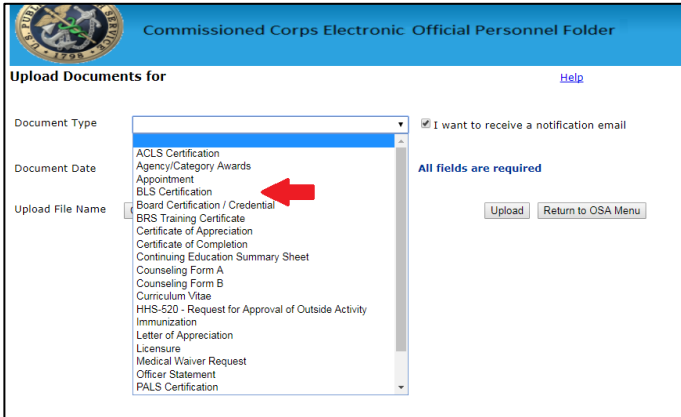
U.S. PUBLIC HEALTH SERVICE 1798

Commissioned Corps Electronic Official Personnel Folder

Upload Documents for

Help

Document Type

I want to receive a notification email

Document Date

All fields are required

Upload File Name

Upload

Return to OSA Menu

ACLS Certification
Agency/Category Awards
Appointment
BLS Certification
Board Certification / Credential
BRS Training Certificate
Certificate of Appreciation
Certificate of Completion
Continuing Education Summary Sheet
Counseling Form A
Counseling Form B
Curriculum Vitae
HHS-520 - Request for Approval of Outside Activity
Immunization
Letter of Appreciation
Licensure
Medical Waiver Request
Officer Statement
PALS Certification